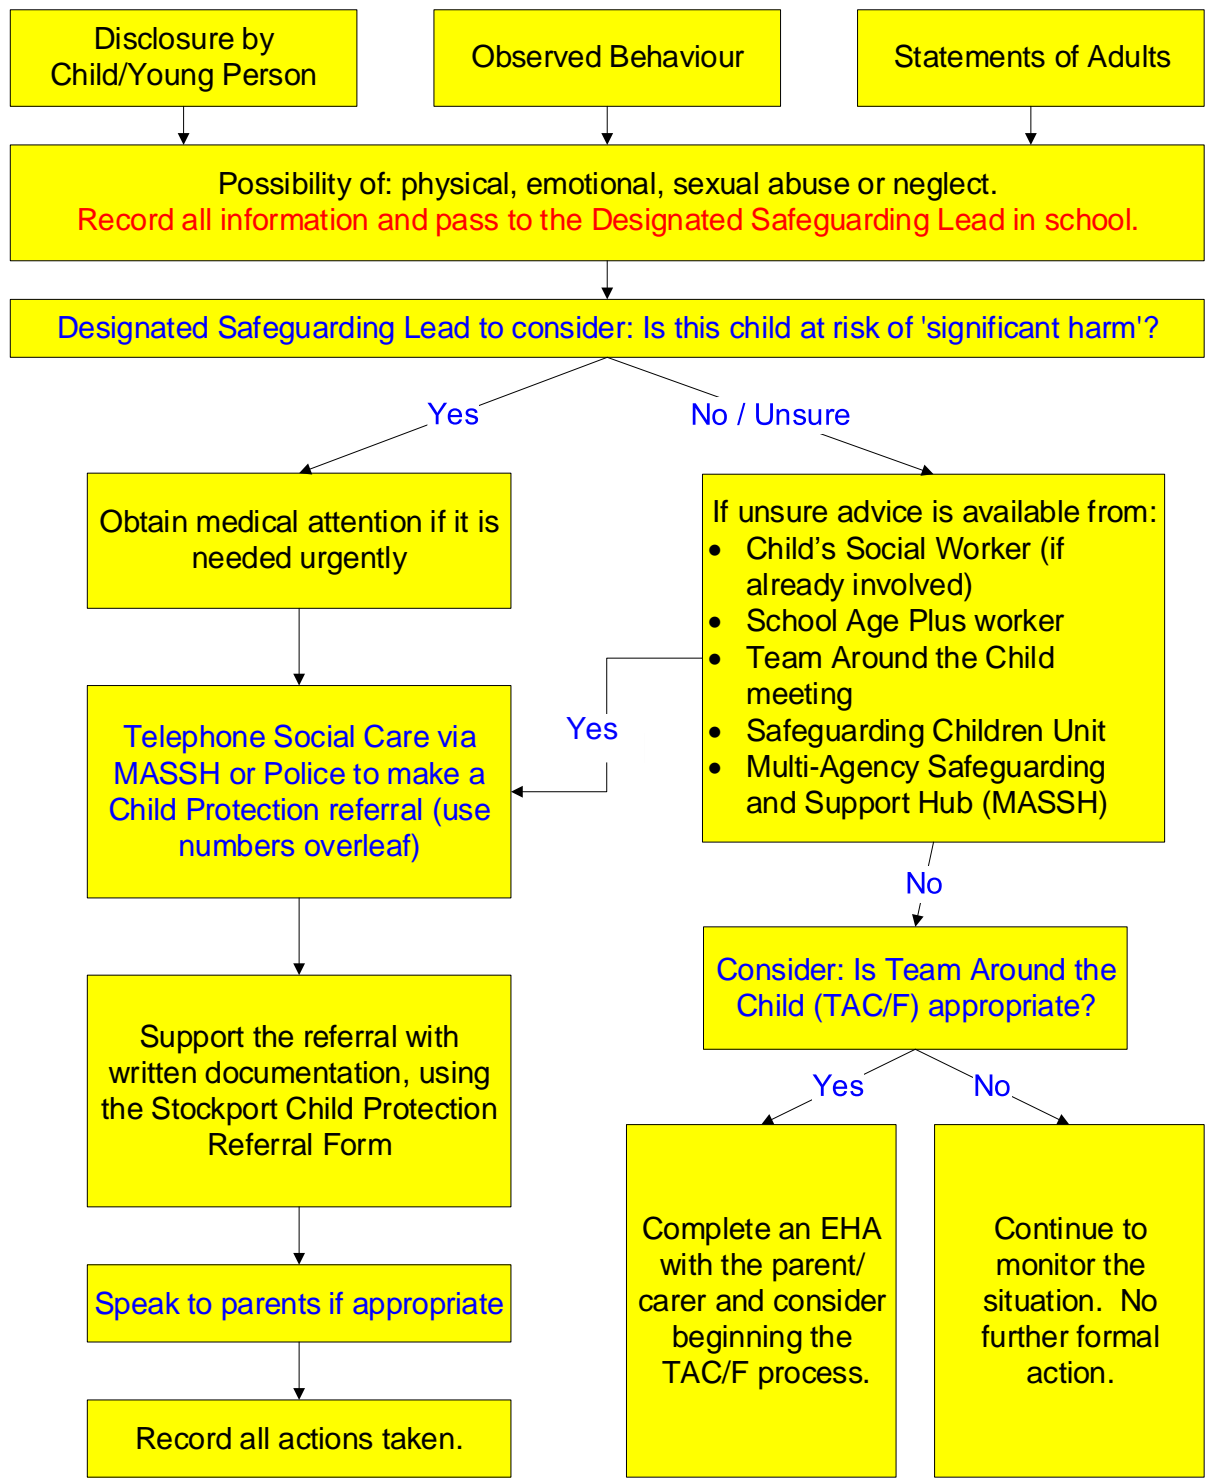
Disclosure by Child/Young Person

Observed Behaviour

Statements of Adults

Possibility of: physical, emotional, sexual abuse or neglect.
Record all information and pass to the Designated Safeguarding Lead in school.

Designated Safeguarding Lead to consider: Is this child at risk of 'significant harm'?

Yes

No / Unsure

Obtain medical attention if it is needed urgently

If unsure advice is available from:
- Child's Social Worker (if already involved)
- School Age Plus worker
- Team Around the Child meeting
- Safeguarding Children Unit
- Multi-Agency Safeguarding and Support Hub (MASSH)

Yes

Telephone Social Care via MASSH or Police to make a Child Protection referral (use numbers overleaf)

No

Consider: Is Team Around the Child (TAC/F) appropriate?

Support the referral with written documentation, using the Stockport Child Protection Referral Form

Yes

No

Complete an EHA with the parent/ carer and consider beginning the TAC/F process.

Continue to monitor the situation. No further formal action.

Speak to parents if appropriate

Record all actions taken.